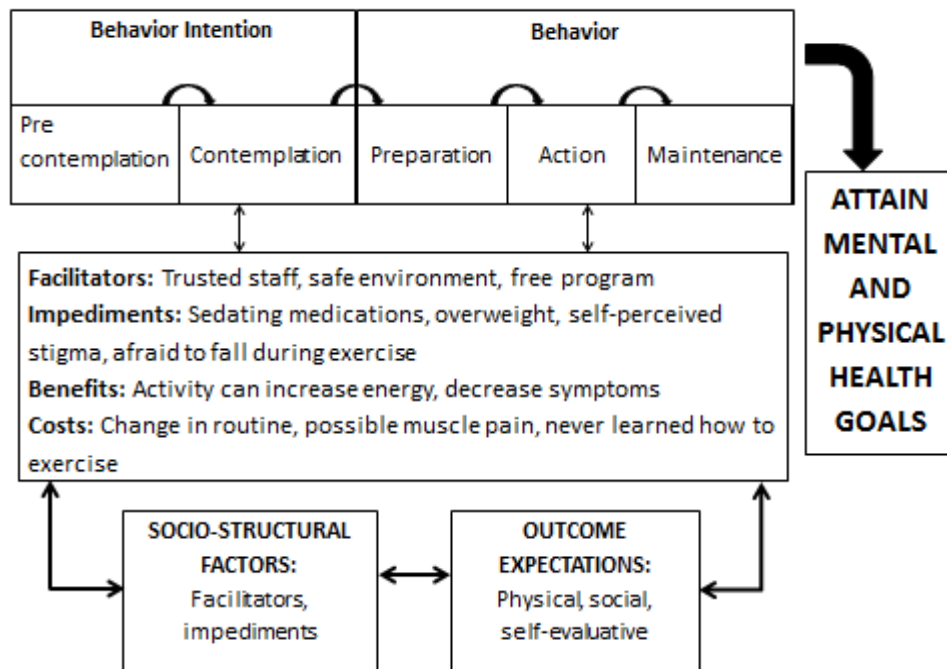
Behavior Intention

Behavior

Pre contemplation

Contemplation

Preparation

Action

Maintenance

ATTAIN MENTAL AND PHYSICAL HEALTH GOALS

**Facilitators:** Trusted staff, safe environment, free program
**Impediments:** Sedating medications, overweight, self-perceived stigma, afraid to fall during exercise
**Benefits:** Activity can increase energy, decrease symptoms
**Costs:** Change in routine, possible muscle pain, never learned how to exercise

SOCIO-STRUCTURAL FACTORS: Facilitators, impediments

OUTCOME EXPECTATIONS: Physical, social, self-evaluative